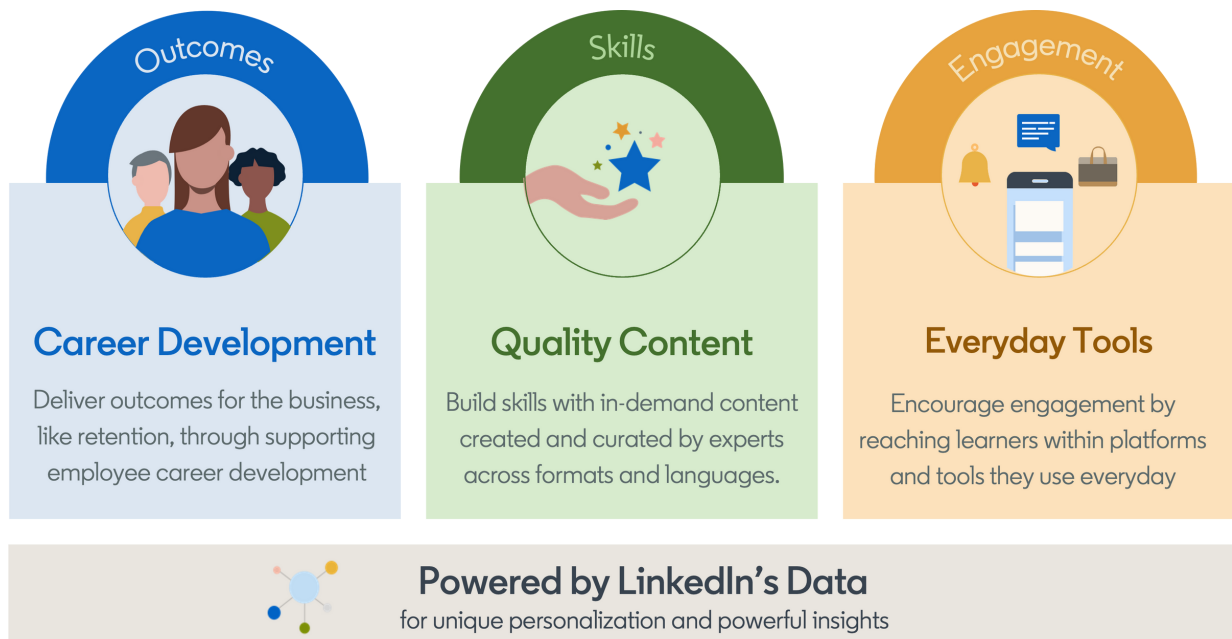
Outcomes

Career Development

Deliver outcomes for the business, like retention, through supporting employee career development

Skills

Quality Content

Build skills with in-demand content created and curated by experts across formats and languages.

Engagement

Everyday Tools

Encourage engagement by reaching learners within platforms and tools they use everyday

Powered by LinkedIn's Data

for unique personalization and powerful insights